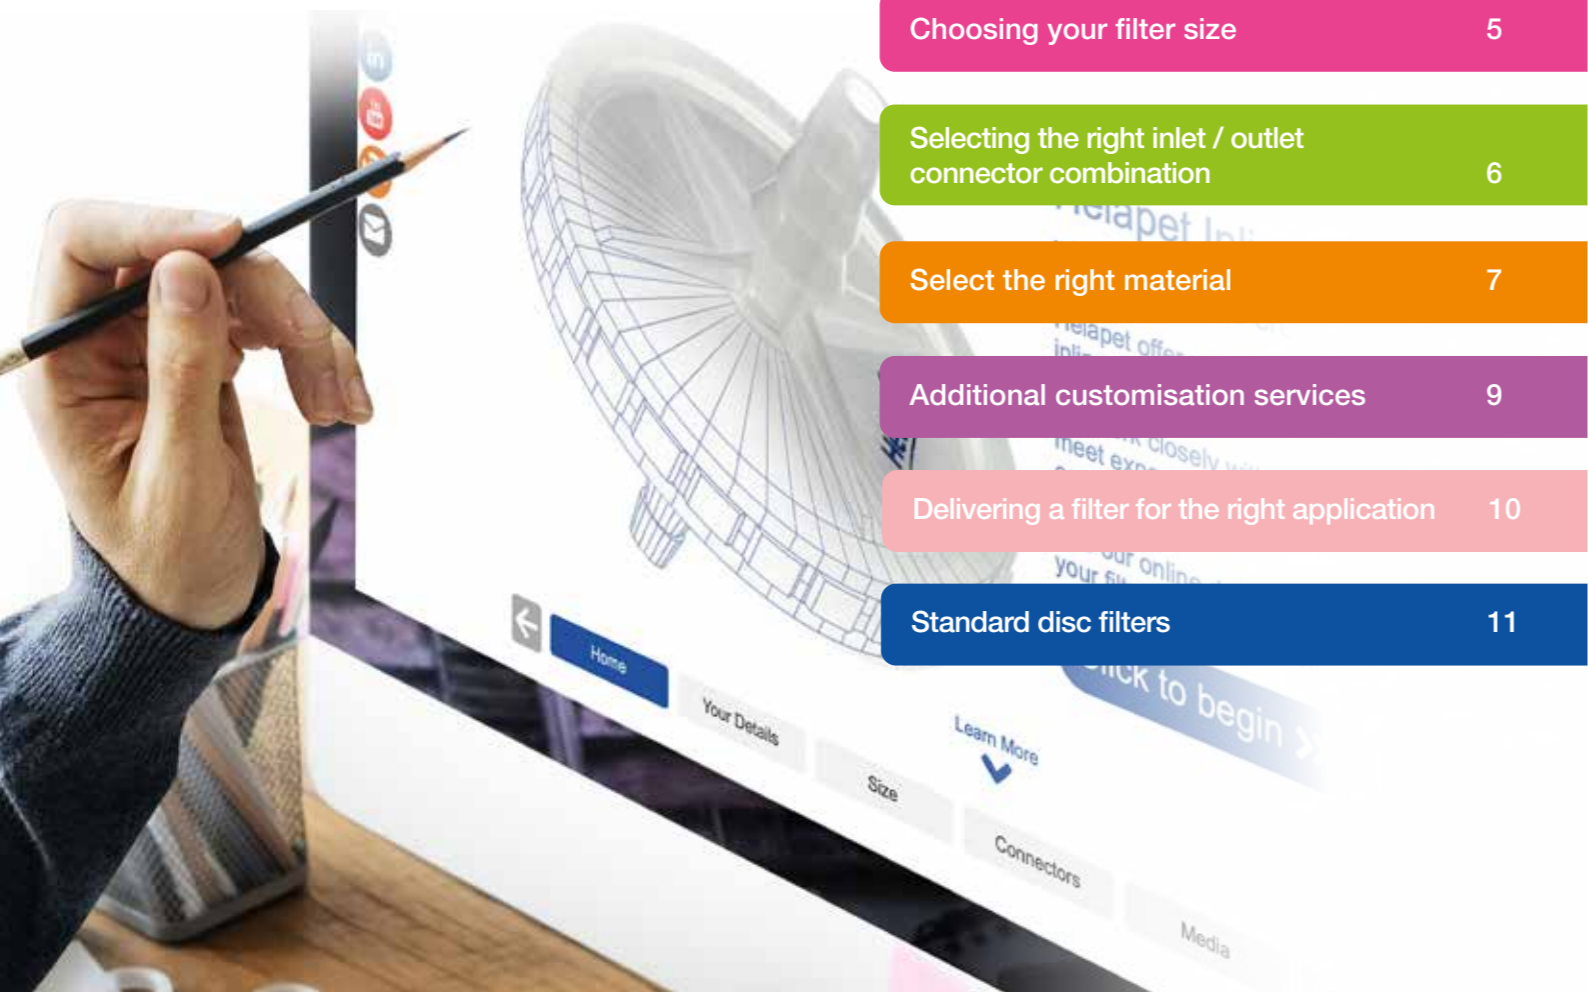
Choosing your filter size 5

Selecting the right inlet / outlet connector combination 6

Select the right material 7

Additional customisation services 9

Delivering a filter for the right application 10

Standard disc filters 11

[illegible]elapet In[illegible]

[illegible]elapet offe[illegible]

inli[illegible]

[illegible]k closely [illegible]

meet exp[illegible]

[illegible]ur onlin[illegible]

your fi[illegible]

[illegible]ick to begin

Home

Your Details

Size

Learn More

Connectors

Media